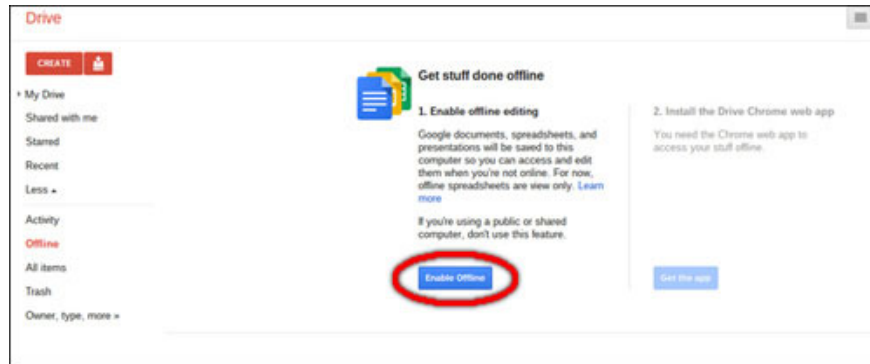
Drive

CREATE

My Drive
Shared with me
Starred
Recent
Less ▴
Activity
Offline
All items
Trash
Owner, type, more »

Get stuff done offline

1. Enable offline editing

Google documents, spreadsheets, and presentations will be saved to this computer so you can access and edit them when you're not online. For now, offline spreadsheets are view only. Learn more

If you're using a public or shared computer, don't use this feature.

Enable Offline

2. Install the Drive Chrome web app

You need the Chrome web app to access your stuff offline.

Get the app